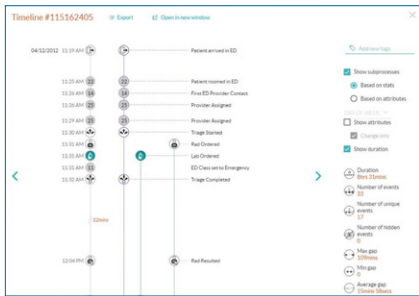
Timeline #115162405

Export

Open in new window

04/12/2012 11:19 AM

Patient arrived in ED

11:25 AM 22

Patient roomed in ED

11:26 AM 14

First ED Provider Contact

11:26 AM 25

Provider Assigned

11:28 AM 25

Provider Assigned

11:29 AM

Triage Started

11:31 AM

Rad Ordered

11:31 AM

Lab Ordered

11:31 AM 21

ED Class set to Emergency

11:32 AM

Triage Completed

32mins

12:04 PM

Rad Resulted

Add new tags

Show subprocesses

Based on stats

Based on attributes

Show attributes

Changes only

Show duration

Duration
8hrs 31mins

Number of events
18

Number of unique events
17

Number of hidden events
0

Max gap
109mins

Min gap
0

Average gap
15mins 58secs